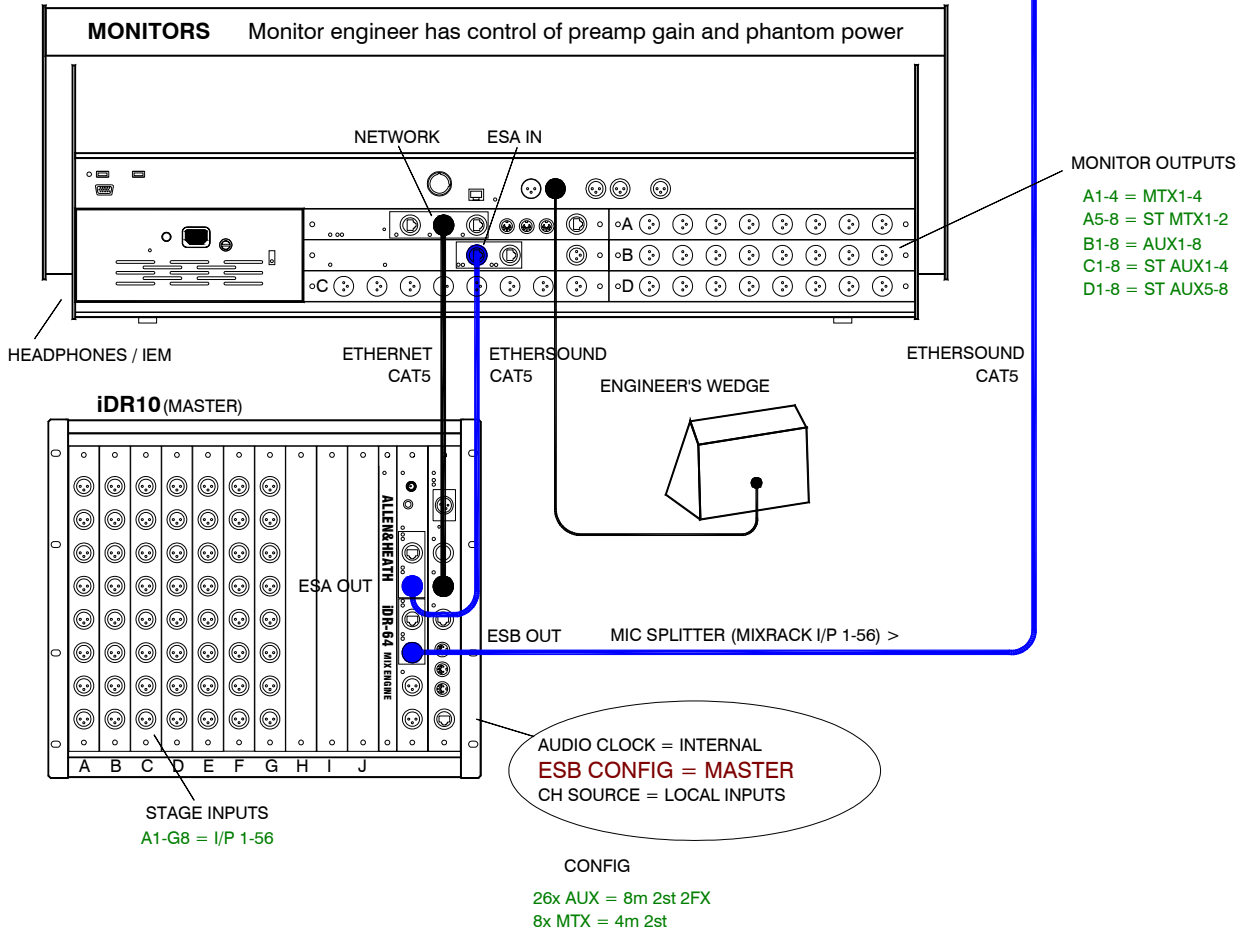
MONITORS Monitor engineer has control of preamp gain and phantom power

NETWORK

ESA IN

MONITOR OUTPUTS

A1-4 = MTX1-4
A5-8 = ST MTX1-2
B1-8 = AUX1-8
C1-8 = ST AUX1-4
D1-8 = ST AUX5-8

A
B
C
D

HEADPHONES / IEM

ETHERNET CAT5

ETHERSOUND CAT5

ENGINEER'S WEDGE

ETHERSOUND CAT5

iDR10 (MASTER)

ALLEN&HEATH

iDR-64 MIX ENGINE

ESA OUT

ESB OUT

MIC SPLITTER (MIXRACK I/P 1-56) >

A B C D E F G H I J

AUDIO CLOCK = INTERNAL
ESB CONFIG = MASTER
CH SOURCE = LOCAL INPUTS

STAGE INPUTS
A1-G8 = I/P 1-56

CONFIG

26x AUX = 8m 2st 2FX
8x MTX = 4m 2st